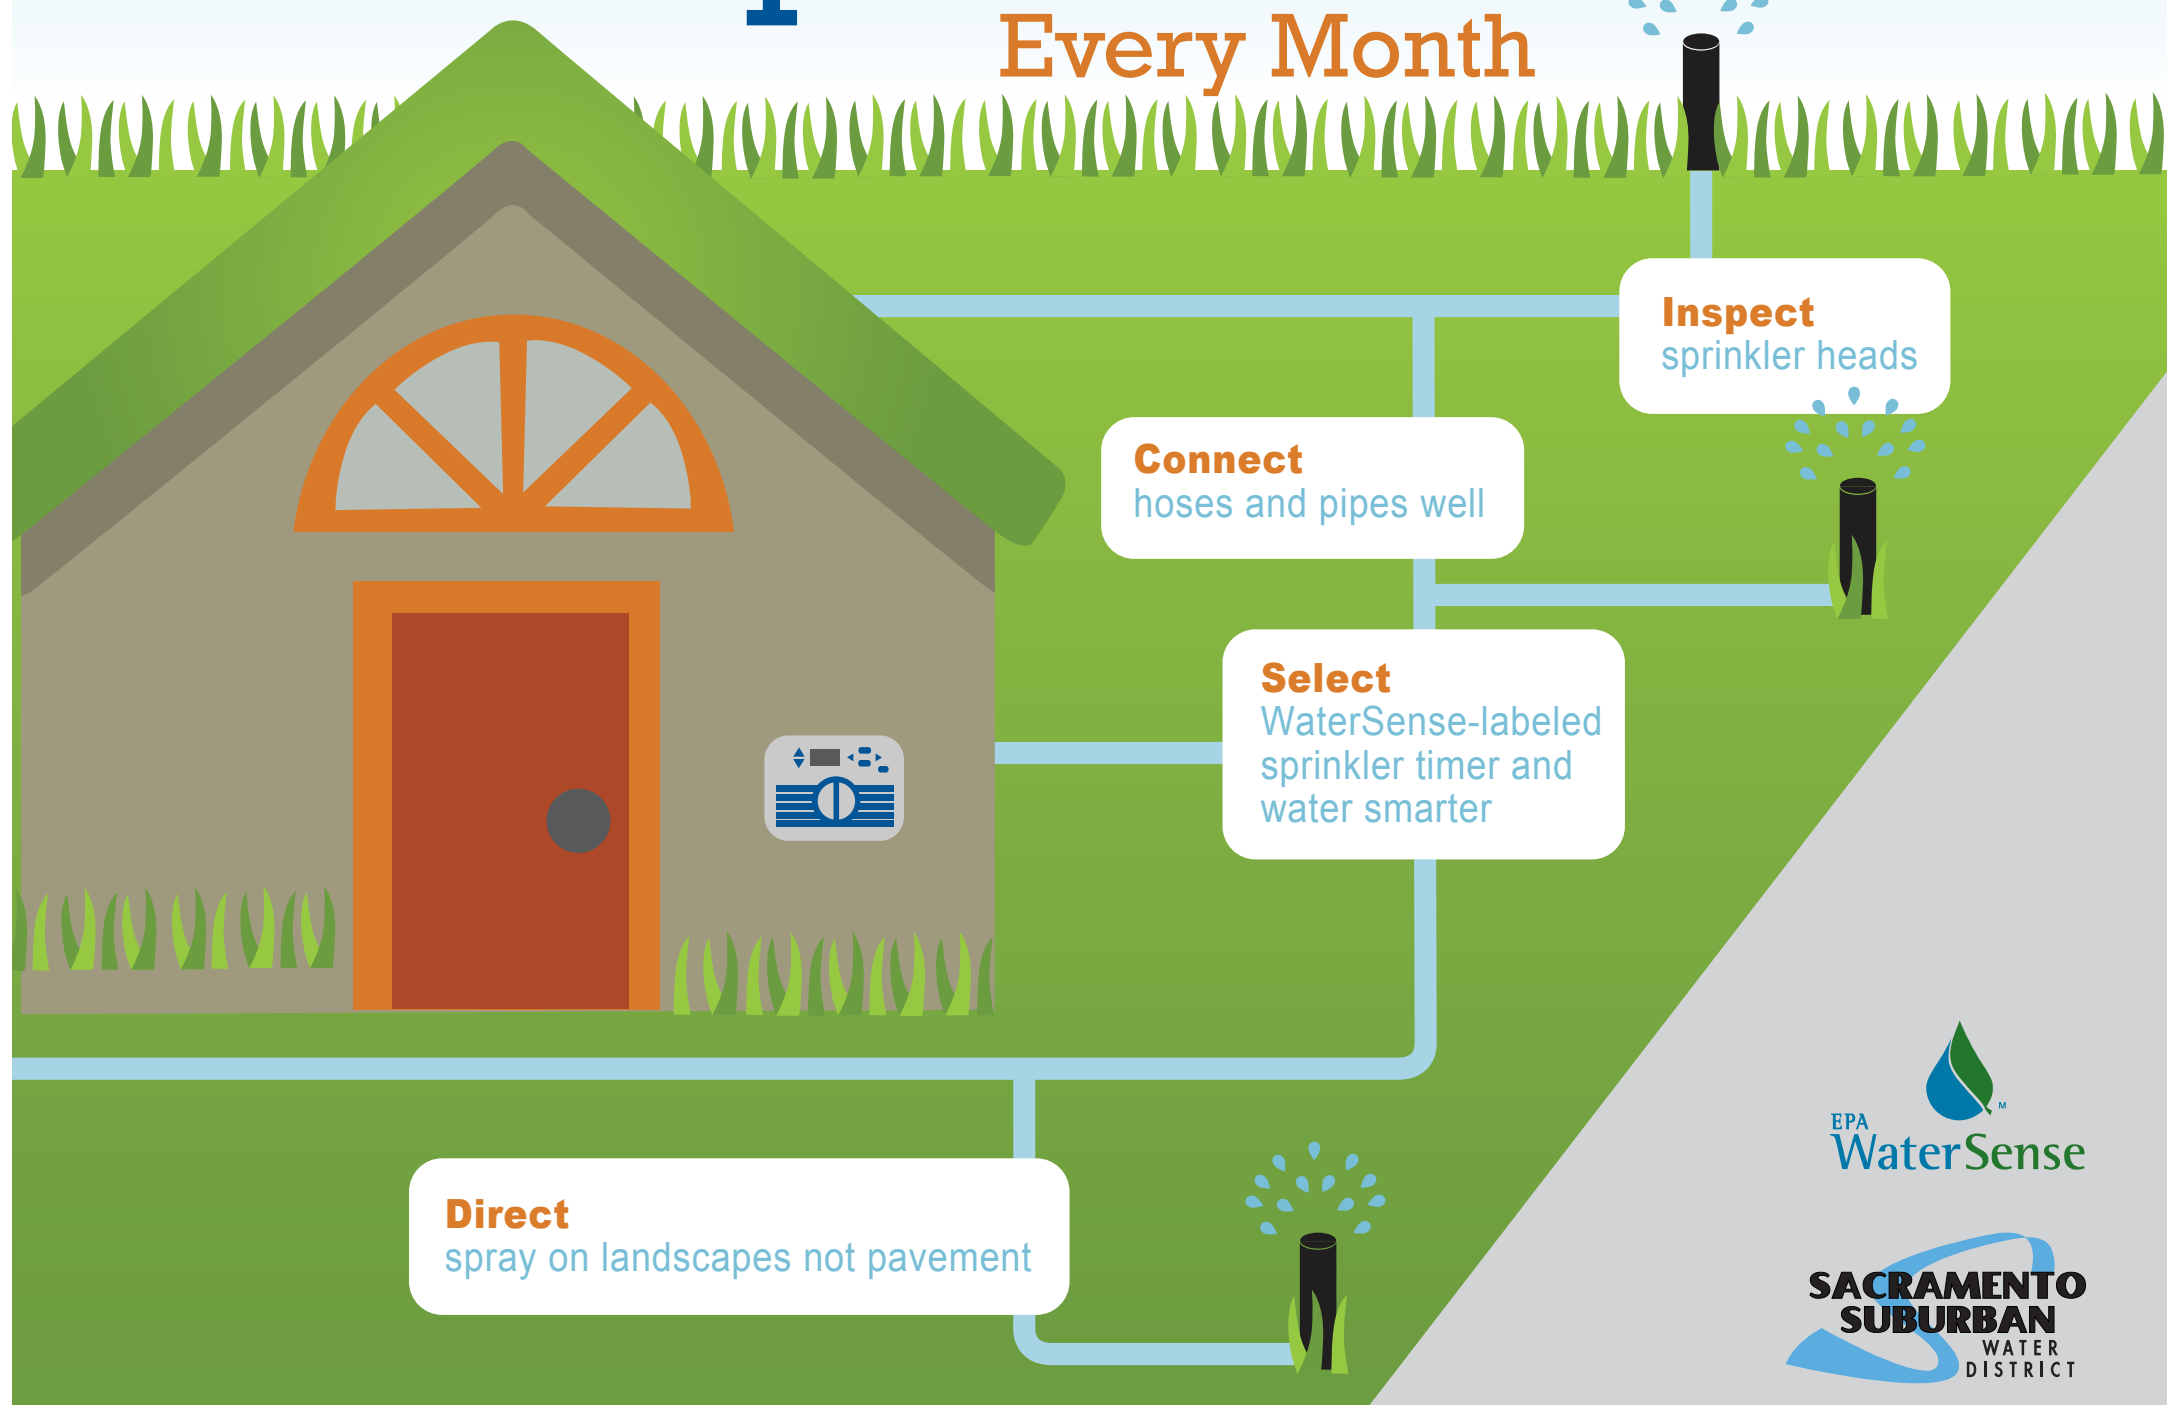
Every Month

**Inspect**
sprinkler heads

**Connect**
hoses and pipes well

**Select**
WaterSense-labeled sprinkler timer and water smarter

**Direct**
spray on landscapes not pavement

EPA WaterSense

SACRAMENTO SUBURBAN WATER DISTRICT